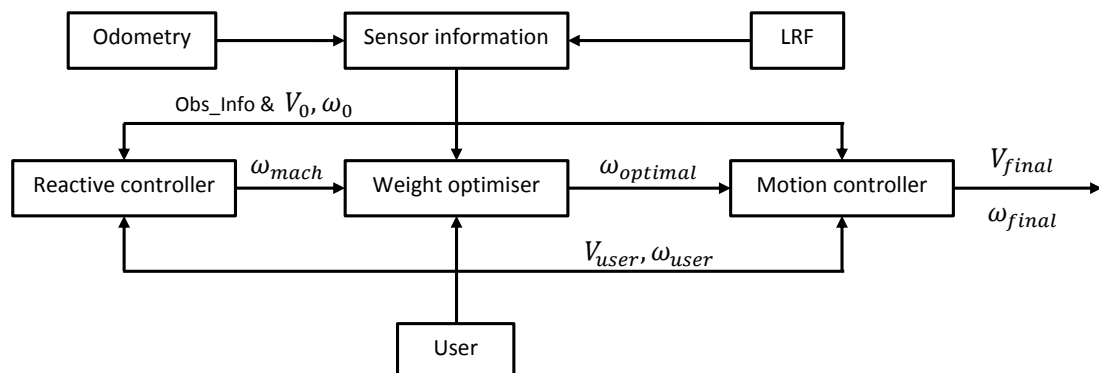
Odometry

Sensor information

LRF

Obs_Info & $V_0, \omega_0$

Reactive controller

$\omega_{mach}$

Weight optimiser

$\omega_{optimal}$

Motion controller

$V_{final}$

$\omega_{final}$

$V_{user}, \omega_{user}$

User